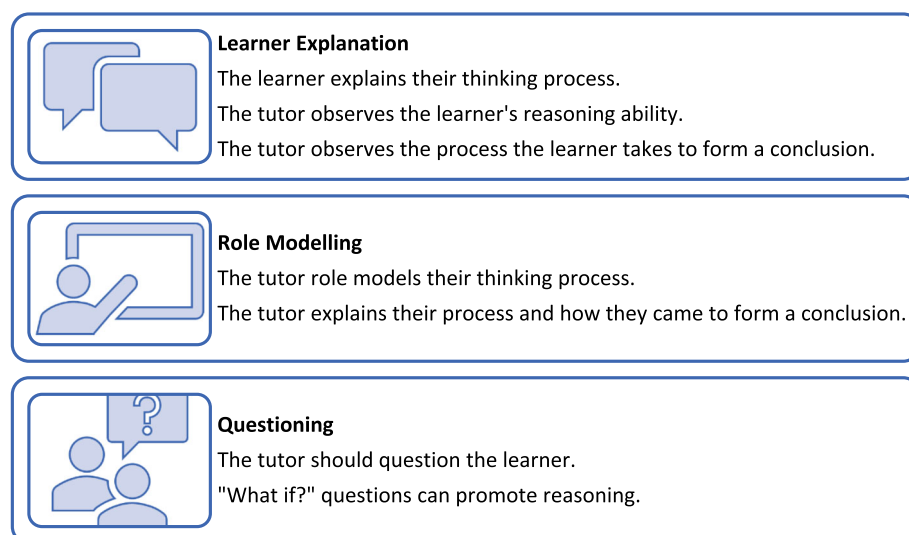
Learner Explanation

The learner explains their thinking process.

The tutor observes the learner's reasoning ability.

The tutor observes the process the learner takes to form a conclusion.

Role Modelling

The tutor role models their thinking process.

The tutor explains their process and how they came to form a conclusion.

?

Questioning

The tutor should question the learner.

"What if?" questions can promote reasoning.